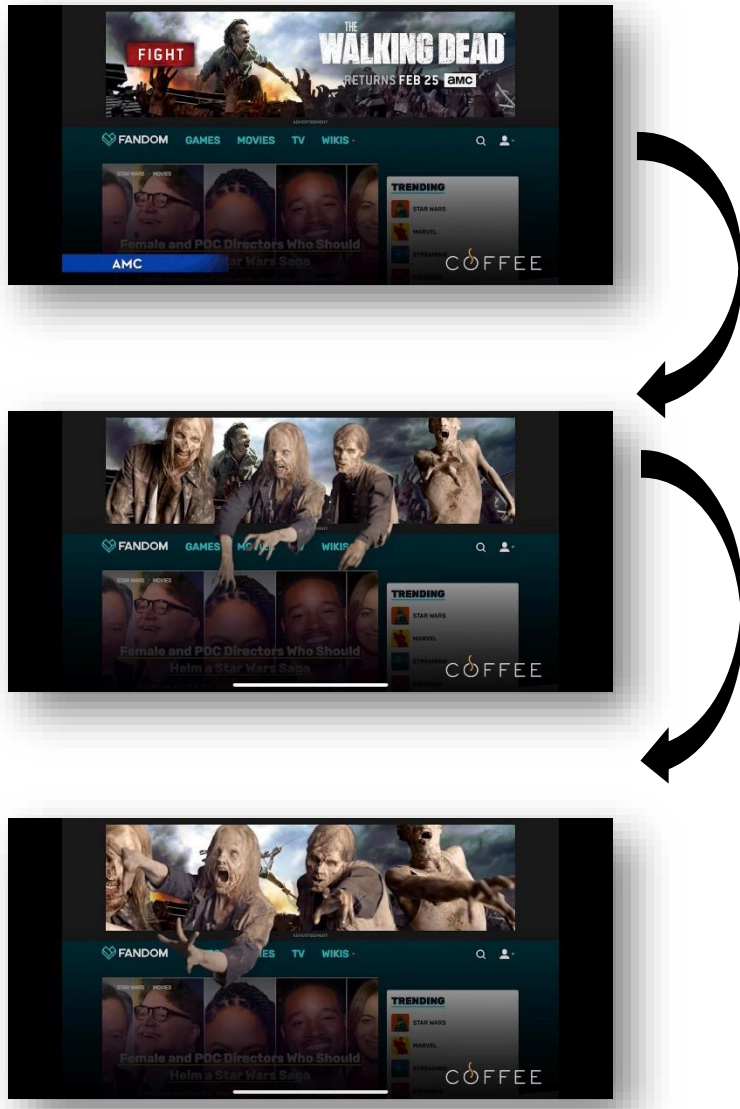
FIGHT
THE WALKING DEAD
RETURNS FEB 25 amc
ADVERTISEMENT
FANDOM GAMES MOVIES TV WIKIS
STAR WARS MOVIES
TRENDING
STAR WARS
MARVEL
STREAMING
Female and POC Directors Who Should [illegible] Star Wars Saga
AMC
COFFEE

ADVERTISEMENT
FANDOM GAMES MO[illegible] WIKIS
STAR WARS MOVIES
TRENDING
STAR WARS
MARVEL
STREAMING
Female and POC Directors Who Should Helm a Star Wars Saga
COFFEE

ADVERTISEMENT
FANDOM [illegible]IES TV WIKIS
STAR WARS MOVIES
TRENDING
STAR WARS
MARVEL
STREAMING
Female and POC Directors Who Should Helm a Star Wars Saga
COFFEE